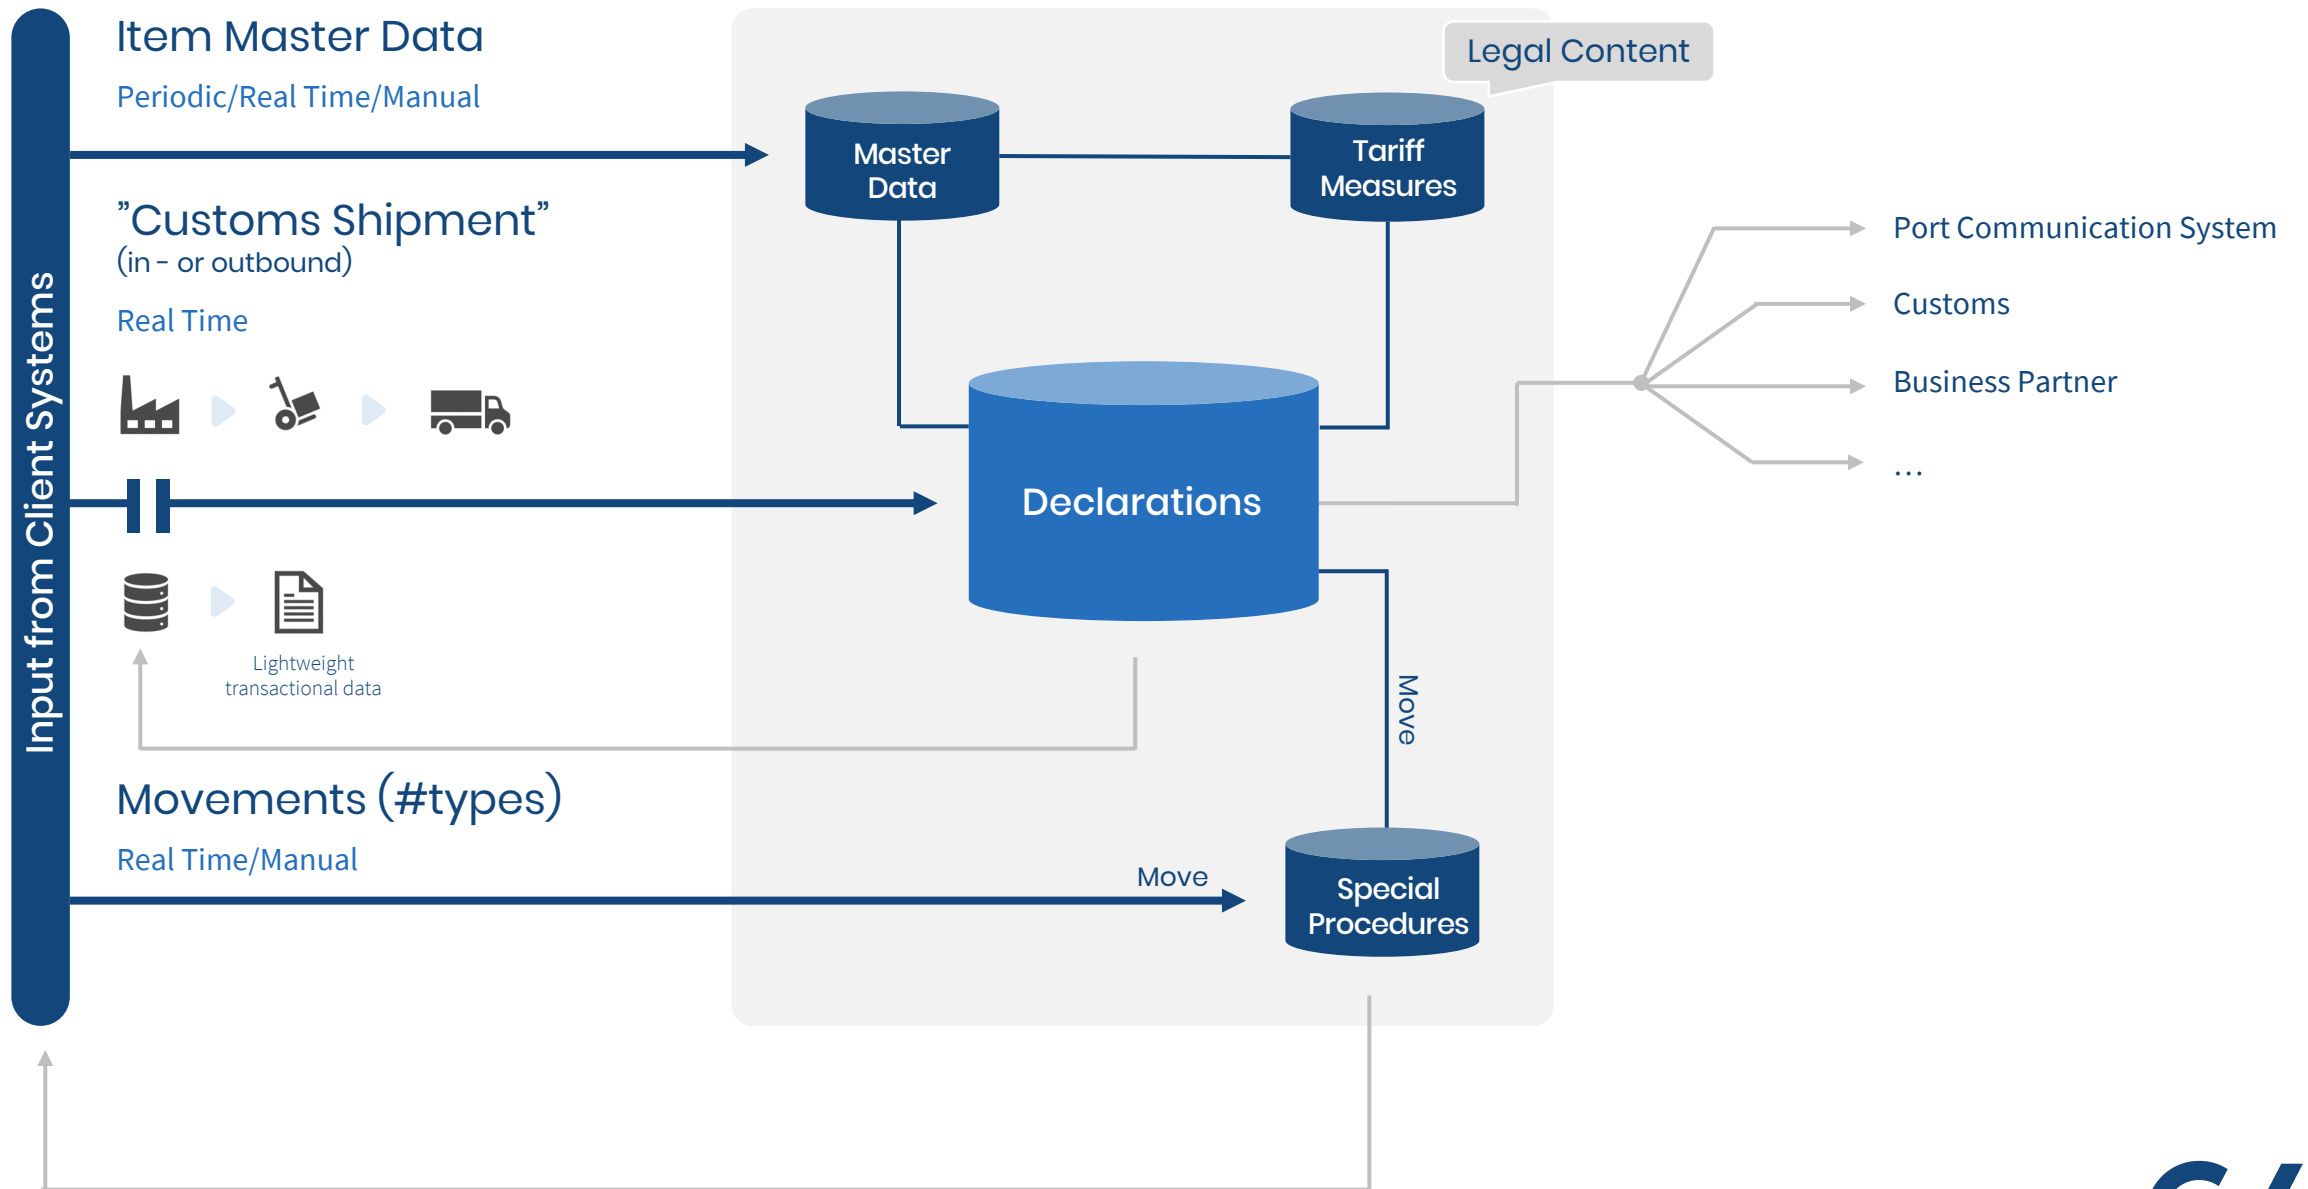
Input from Client Systems

Item Master Data

Periodic/Real Time/Manual

”Customs Shipment”
(in - or outbound)

Real Time

Lightweight transactional data

Movements (#types)

Real Time/Manual

Move

Legal Content

Master Data

Tariff Measures

Declarations

Move

Special Procedures

Port Communication System

Customs

Business Partner

...